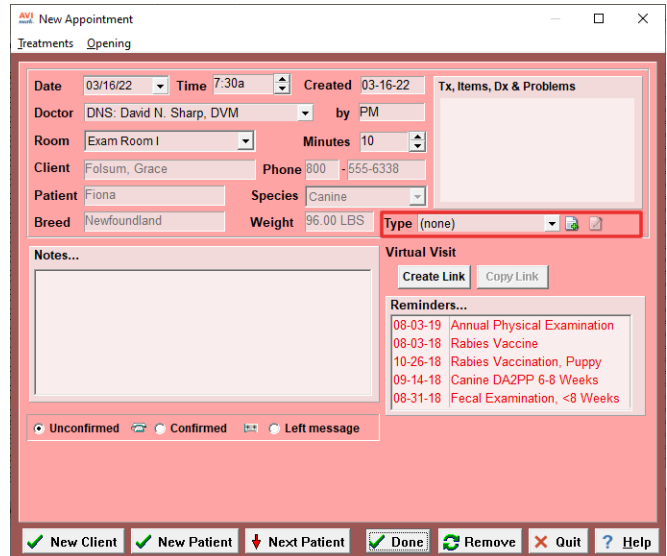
AVI New Appointment

Treatments Opening

Date 03/16/22 Time 7:30a Created 03-16-22

Doctor DNS: David N. Sharp, DVM by PM

Room Exam Room I Minutes 10

Client Folsum, Grace Phone 800 - 555-6338

Patient Fiona Species Canine

Breed Newfoundland Weight 96.00 LBS

Tx, Items, Dx & Problems

Type (none)

Notes...

Virtual Visit

Create Link Copy Link

Reminders...

| | |
|---|---|
| 08-03-19 | Annual Physical Examination |
| 08-03-18 | Rabies Vaccine |
| 10-26-18 | Rabies Vaccination, Puppy |
| 09-14-18 | Canine DA2PP 6-8 Weeks |
| 08-31-18 | Fecal Examination, <8 Weeks |

Unconfirmed Confirmed Left message

New Client New Patient Next Patient Done Remove Quit ? Help